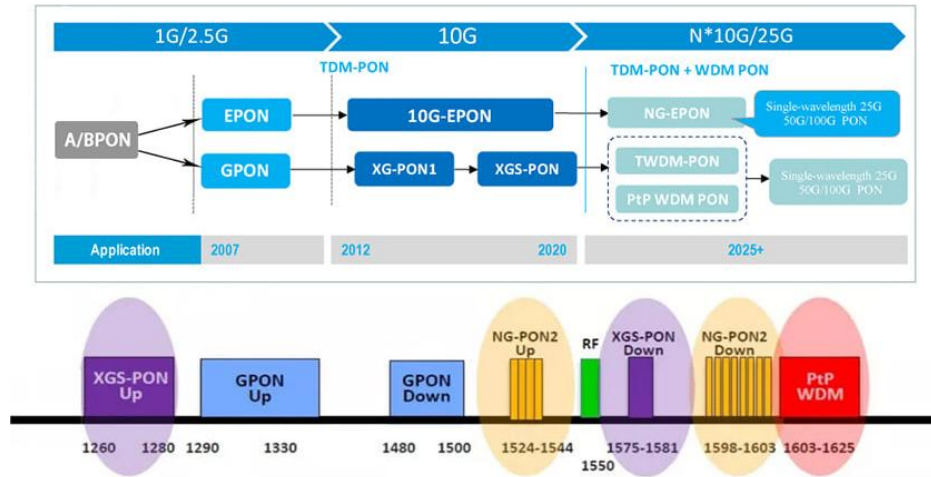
1G/2.5G

10G

N*10G/25G

TDM-PON

TDM-PON + WDM PON

A/BPON

EPON

GPON

10G-EPON

XG-PON1

XGS-PON

NG-EPON

Single-wavelength 25G 50G/100G PON

TWDM-PON

PtP WDM PON

Single-wavelength 25G 50G/100G PON

Application

2007

2012

2020

2025+

XGS-PON Up

GPON Up

GPON Down

NG-PON2 Up

RF

XGS-PON Down

NG-PON2 Down

PtP WDM

1260

1280

1290

1330

1480

1500

1524-1544

1550

1575-1581

1598-1603

1603-1625